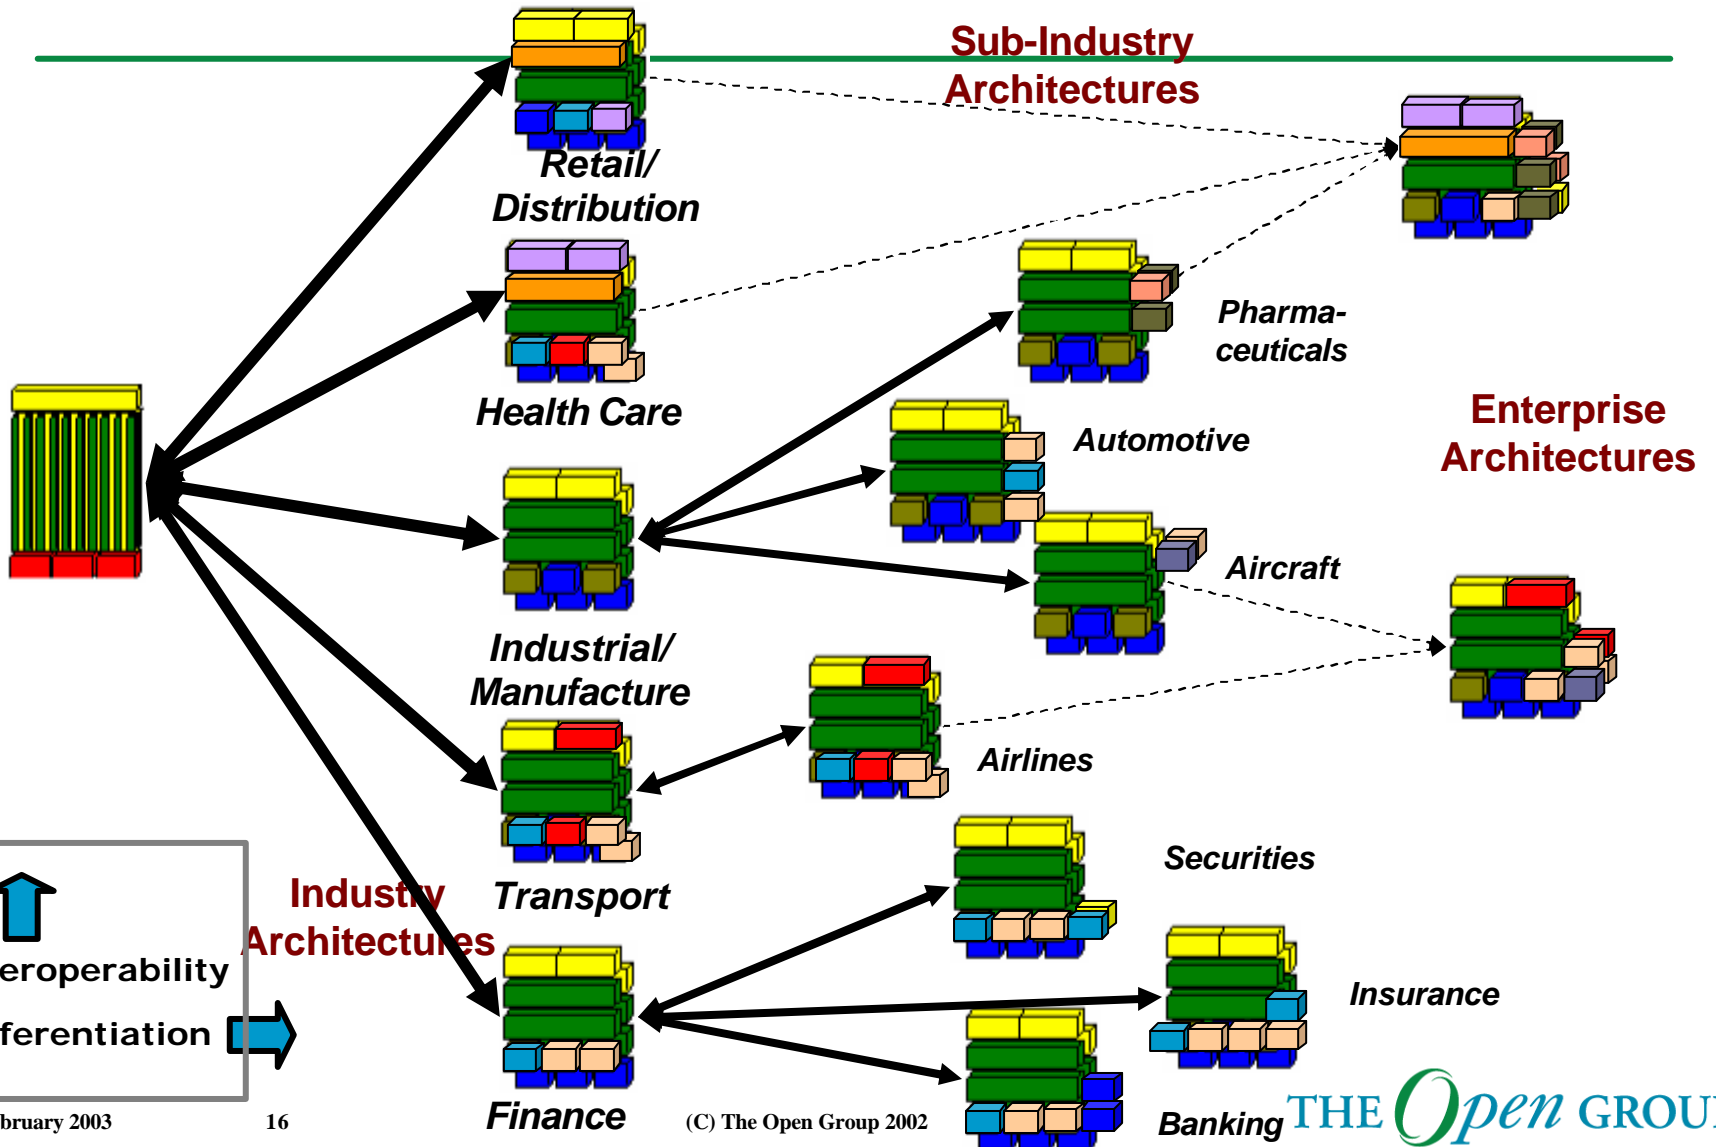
Sub-Industry Architectures

Retail/ Distribution

Health Care

Pharma-ceuticals

Enterprise Architectures

Automotive

Aircraft

Industrial/ Manufacture

Airlines

Transport

Securities

Industry Architectures

eroperability

ferentiation

Insurance

Finance

Banking

bruary 2003

16

(C) The Open Group 2002

THE Open GROU